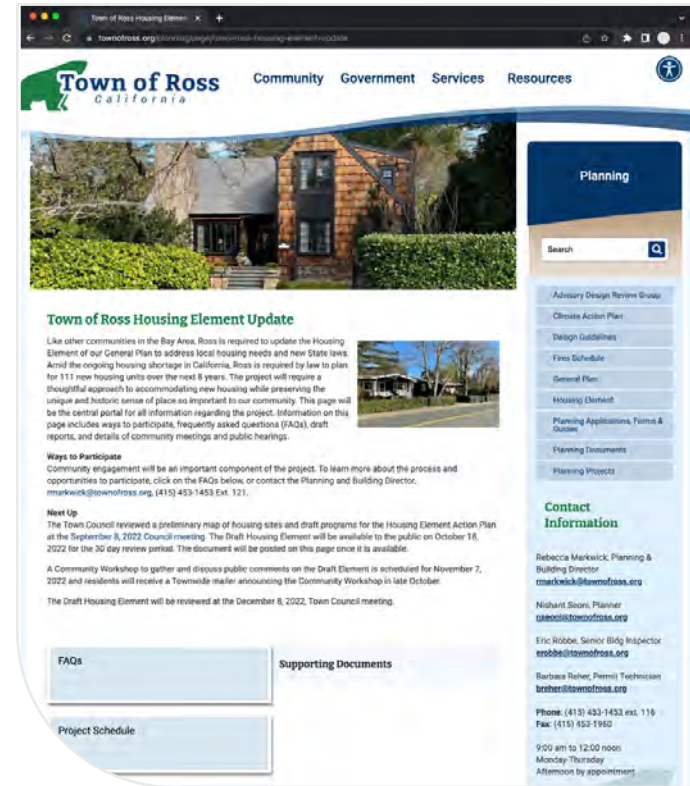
Town of Ross Housing Element ×

townofross.org/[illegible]

Town of Ross
California

Community Government Services Resources

Planning

Search

Advisory Design Review Group
Climate Action Plan
Design Guidelines
Fees Schedule
General Plan
Housing Element
Planning Applications, Forms & Guides
Planning Documents
Planning Projects

Contact Information

Rebecca Markwick, Planning & Building Director
rmarkwick@townofross.org

Nishant Seoni, Planner
nseoni@townofross.org

Eric Robbe, Senior Bldg Inspector
erobbe@townofross.org

Barbara Reher, Permit Technician
breher@townofross.org

Phone: (415) 453-1453 ext. 116
Fax: (415) 453-1950

9:00 am to 12:00 noon
Monday-Thursday
Afternoon by appointment

Town of Ross Housing Element Update

Like other communities in the Bay Area, Ross is required to update the Housing Element of our General Plan to address local housing needs and new State laws. Amid the ongoing housing shortage in California, Ross is required by law to plan for 111 new housing units over the next 8 years. The project will require a thoughtful approach to accommodating new housing while preserving the unique and historic sense of place so important to our community. This page will be the central portal for all information regarding the project. Information on this page includes ways to participate, frequently asked questions (FAQs), draft reports, and details of community meetings and public hearings.

Ways to Participate
Community engagement will be an important component of the project. To learn more about the process and opportunities to participate, click on the FAQs below, or contact the Planning and Building Director, rmarkwick@townofross.org, (415) 453-1453 Ext. 121.

Next Up
The Town Council reviewed a preliminary map of housing sites and draft programs for the Housing Element Action Plan at the September 8, 2022 Council meeting. The Draft Housing Element will be available to the public on October 18, 2022 for the 30 day review period. The document will be posted on this page once it is available.

A Community Workshop to gather and discuss public comments on the Draft Element is scheduled for November 7, 2022 and residents will receive a Townwide mailer announcing the Community Workshop in late October.

The Draft Housing Element will be reviewed at the December 8, 2022, Town Council meeting.

FAQs

Supporting Documents

Project Schedule